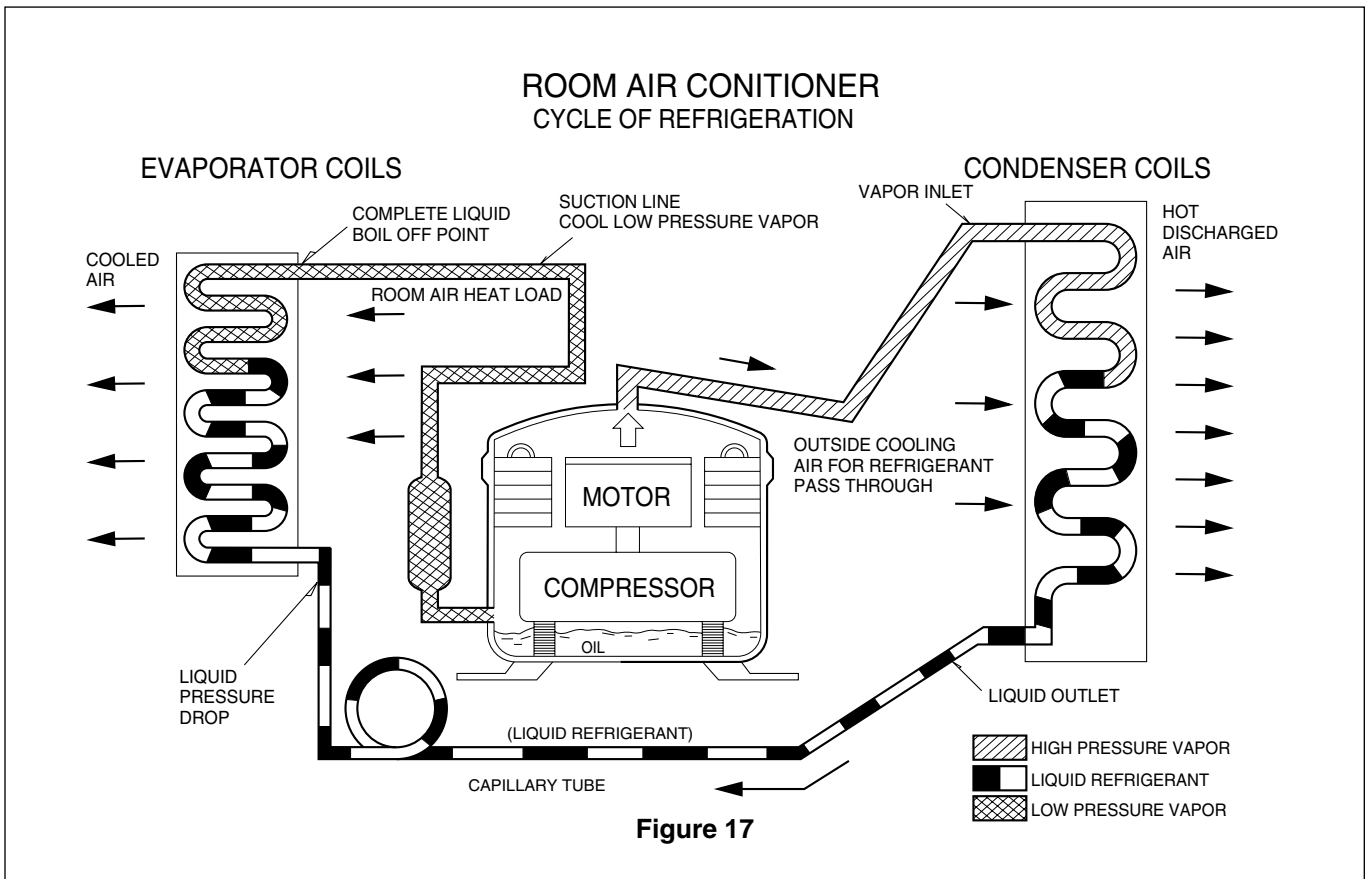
ROOM AIR CONITIONER
CYCLE OF REFRIGERATION

EVAPORATOR COILS

CONDENSER COILS

COMPLETE LIQUID BOIL OFF POINT

SUCTION LINE
COOL LOW PRESSURE VAPOR

VAPOR INLET

HOT DISCHARGED AIR

COOLED AIR

ROOM AIR HEAT LOAD

OUTSIDE COOLING AIR FOR REFRIGERANT PASS THROUGH

MOTOR

COMPRESSOR

OIL

LIQUID PRESSURE DROP

LIQUID OUTLET

(LIQUID REFRIGERANT)

CAPILLARY TUBE

HIGH PRESSURE VAPOR
LIQUID REFRIGERANT
LOW PRESSURE VAPOR

Figure 17